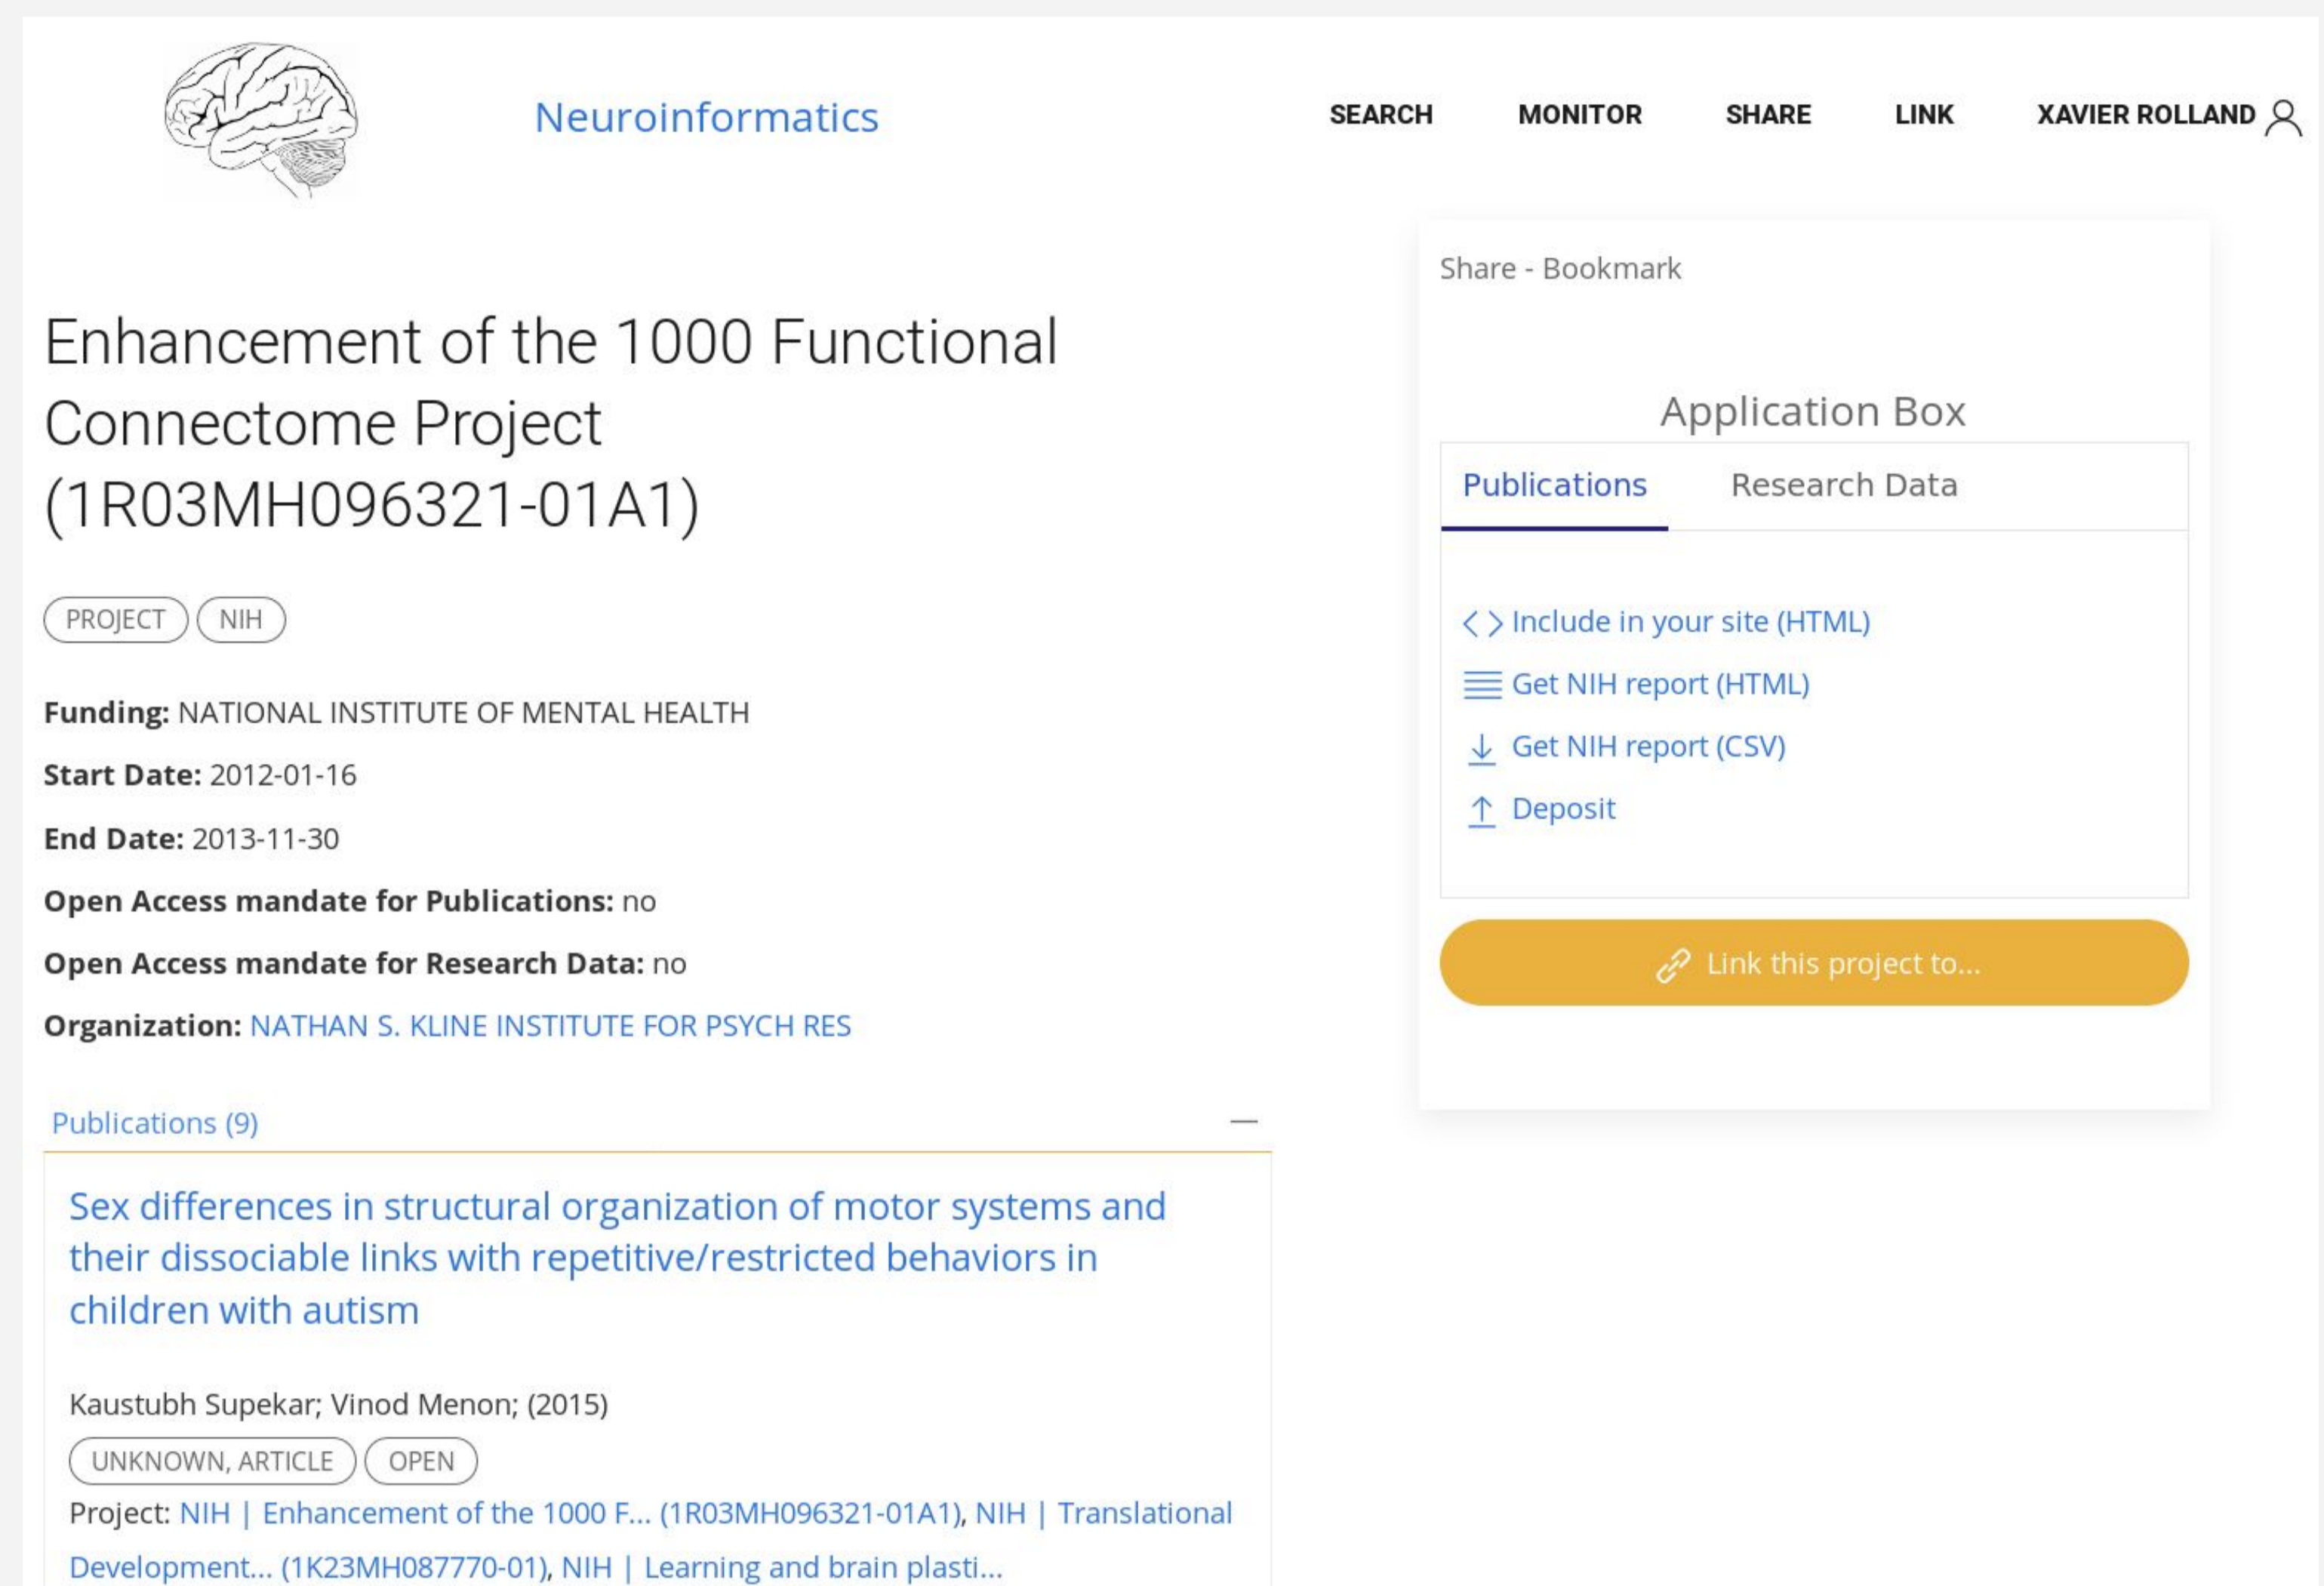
Neuroinformatics

SEARCH MONITOR SHARE LINK XAVIER ROLLAND

Enhancement of the 1000 Functional Connectome Project (1R03MH096321-01A1)

PROJECT NIH

**Funding:** NATIONAL INSTITUTE OF MENTAL HEALTH

**Start Date:** 2012-01-16

**End Date:** 2013-11-30

**Open Access mandate for Publications:** no

**Open Access mandate for Research Data:** no

**Organization:** NATHAN S. KLINE INSTITUTE FOR PSYCH RES

Publications (9) —

Sex differences in structural organization of motor systems and their dissociable links with repetitive/restricted behaviors in children with autism

Kaustubh Supekar; Vinod Menon; (2015)

UNKNOWN, ARTICLE OPEN

Project: NIH | Enhancement of the 1000 F... (1R03MH096321-01A1), NIH | Translational Development... (1K23MH087770-01), NIH | Learning and brain plasti...

Share - Bookmark

Application Box

Publications Research Data

< > Include in your site (HTML)

Get NIH report (HTML)

Get NIH report (CSV)

Deposit

Link this project to...